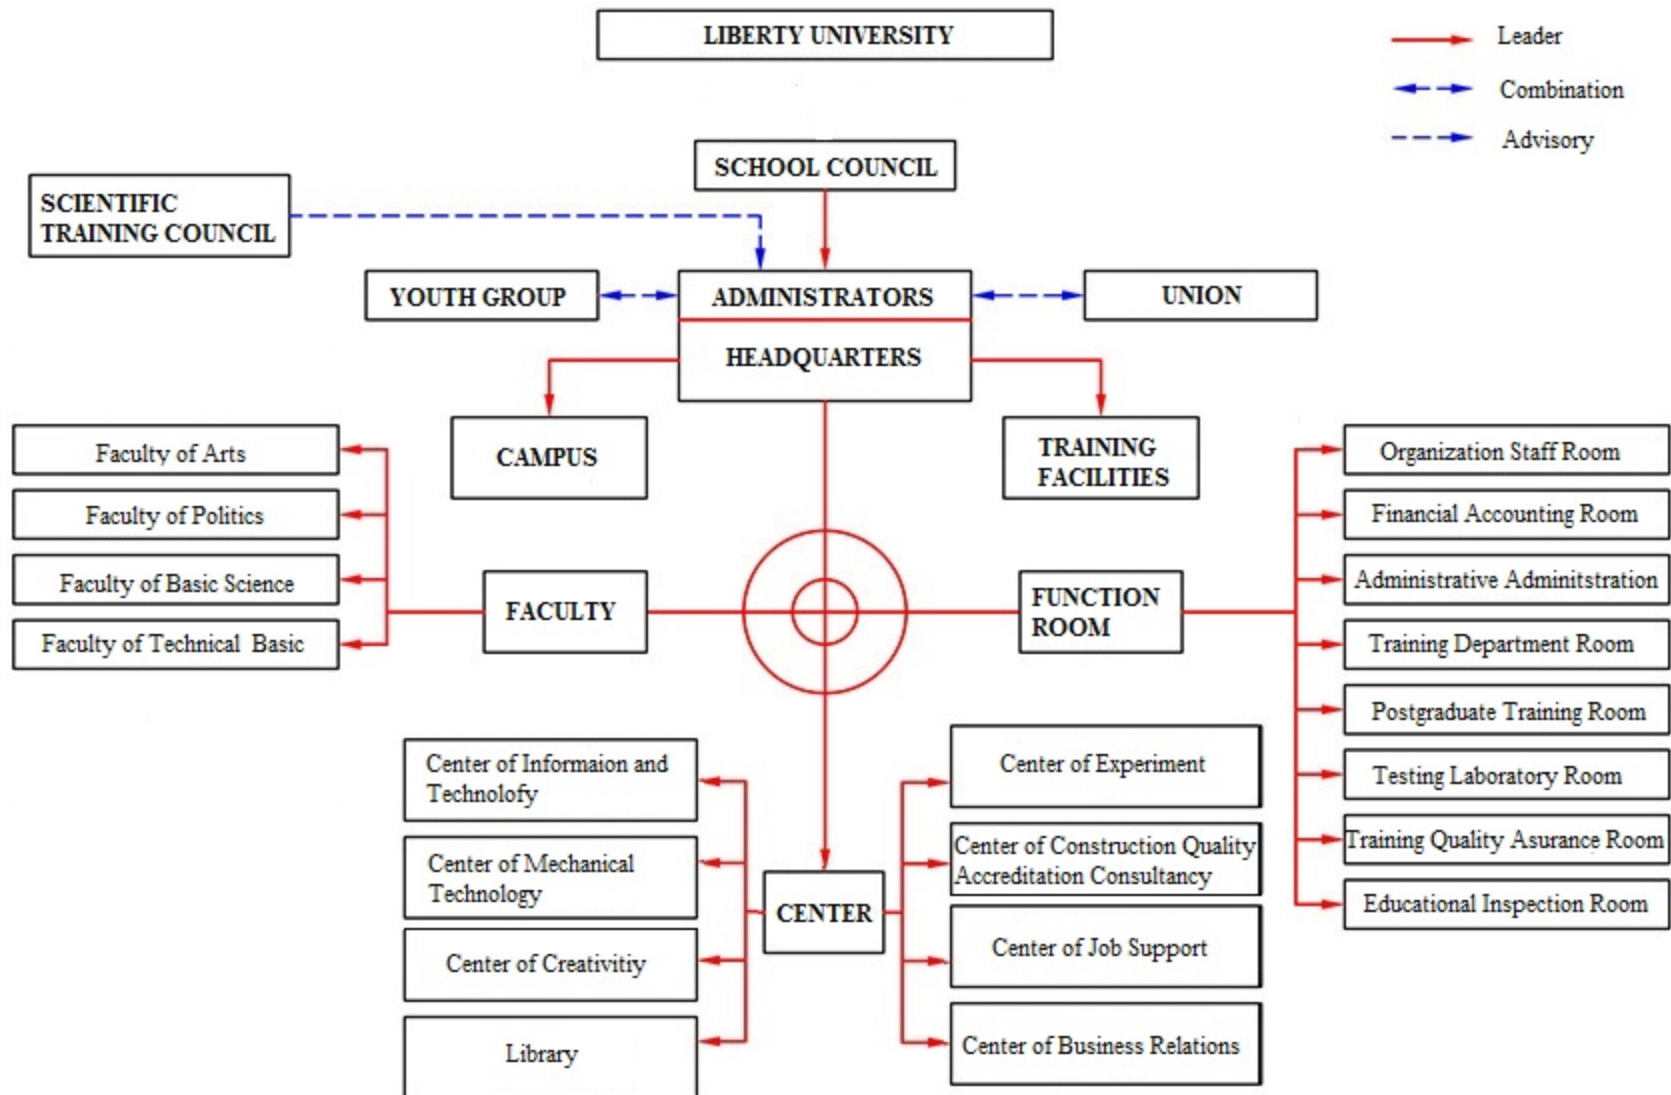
LIBERTY UNIVERSITY

Leader
Combination
Advisory

SCHOOL COUNCIL

SCIENTIFIC TRAINING COUNCIL

YOUTH GROUP

ADMINISTRATORS

UNION

HEADQUARTERS

CAMPUS

TRAINING FACILITIES

Faculty of Arts
Faculty of Politics
Faculty of Basic Science
Faculty of Technical Basic

FACULTY

FUNCTION ROOM

Organization Staff Room
Financial Accounting Room
Administrative Adminitstration
Training Department Room
Postgraduate Training Room
Testing Laboratory Room
Training Quality Asurance Room
Educational Inspection Room

Center of Informaion and Technolofy
Center of Mechanical Technology
Center of Creativitiy
Library

CENTER

Center of Experiment
Center of Construction Quality Accreditation Consultancy
Center of Job Support
Center of Business Relations